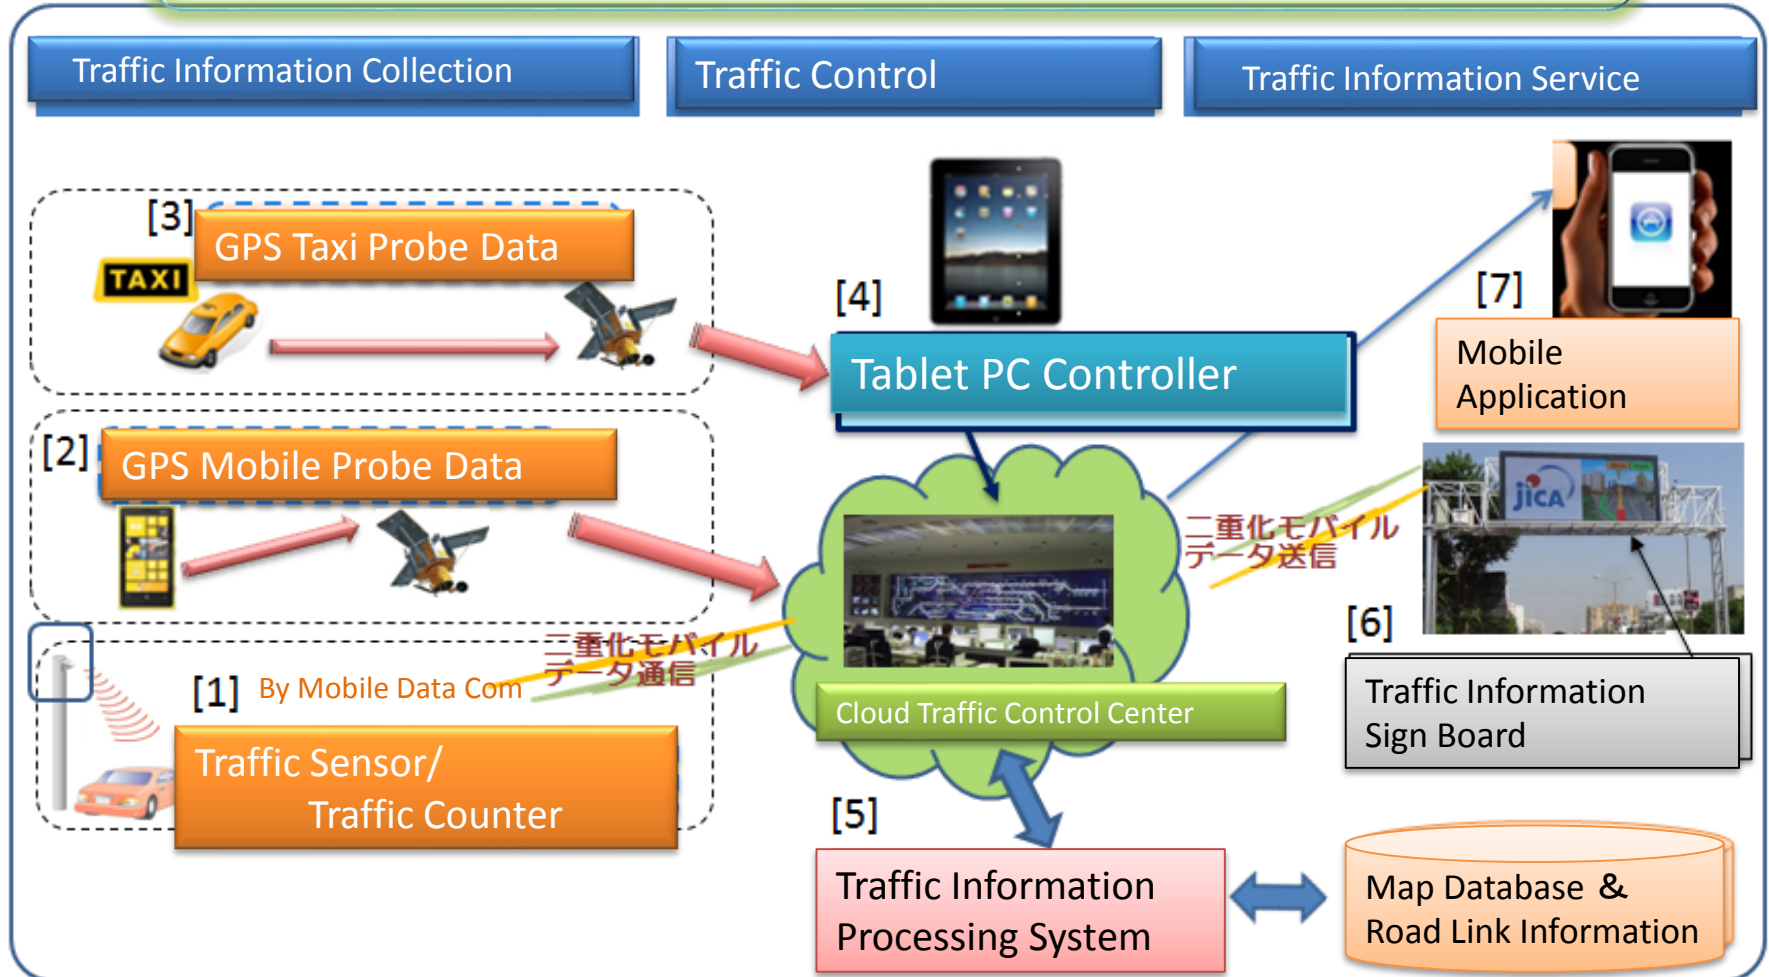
Traffic Information Collection

Traffic Control

Traffic Information Service

[3]

GPS Taxi Probe Data

TAXI

[4]

Tablet PC Controller

[7]

Mobile Application

[2]

GPS Mobile Probe Data

二重化モバイルデータ送信

jica

[6]

二重化モバイルデータ通信

[1] By Mobile Data Com

Cloud Traffic Control Center

Traffic Information Sign Board

Traffic Sensor/ Traffic Counter

[5]

Traffic Information Processing System

Map Database & Road Link Information